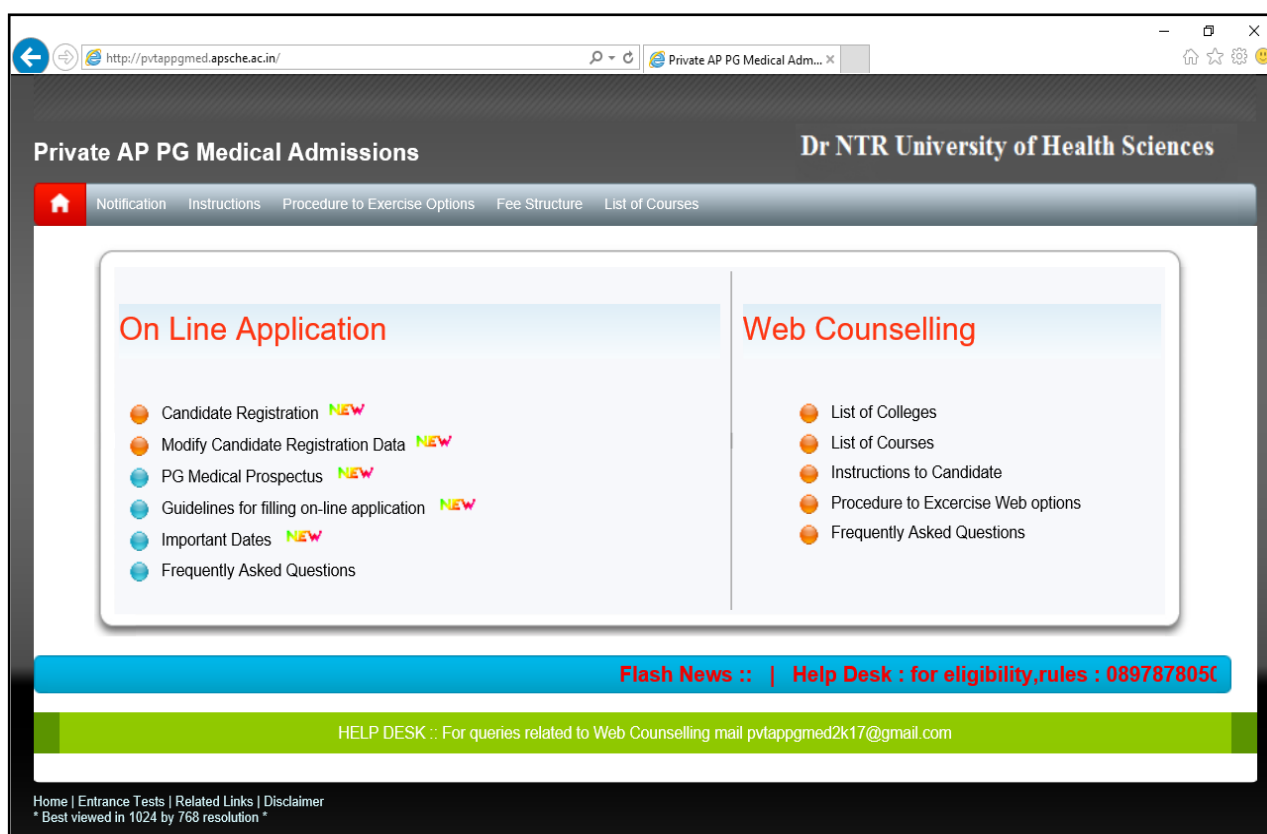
http://pvtappgmed.apsche.ac.in/

Private AP PG Medical Adm... ×

Private AP PG Medical Admissions

Dr NTR University of Health Sciences

Notification Instructions Procedure to Exercise Options Fee Structure List of Courses

On Line Application

Candidate Registration NEW
Modify Candidate Registration Data NEW
PG Medical Prospectus NEW
Guidelines for filling on-line application NEW
Important Dates NEW
Frequently Asked Questions

Web Counselling

List of Colleges
List of Courses
Instructions to Candidate
Procedure to Excercise Web options
Frequently Asked Questions

Flash News :: | Help Desk : for eligibility,rules : 0897878050

HELP DESK :: For queries related to Web Counselling mail pvtappgmed2k17@gmail.com

Home | Entrance Tests | Related Links | Disclaimer
* Best viewed in 1024 by 768 resolution *